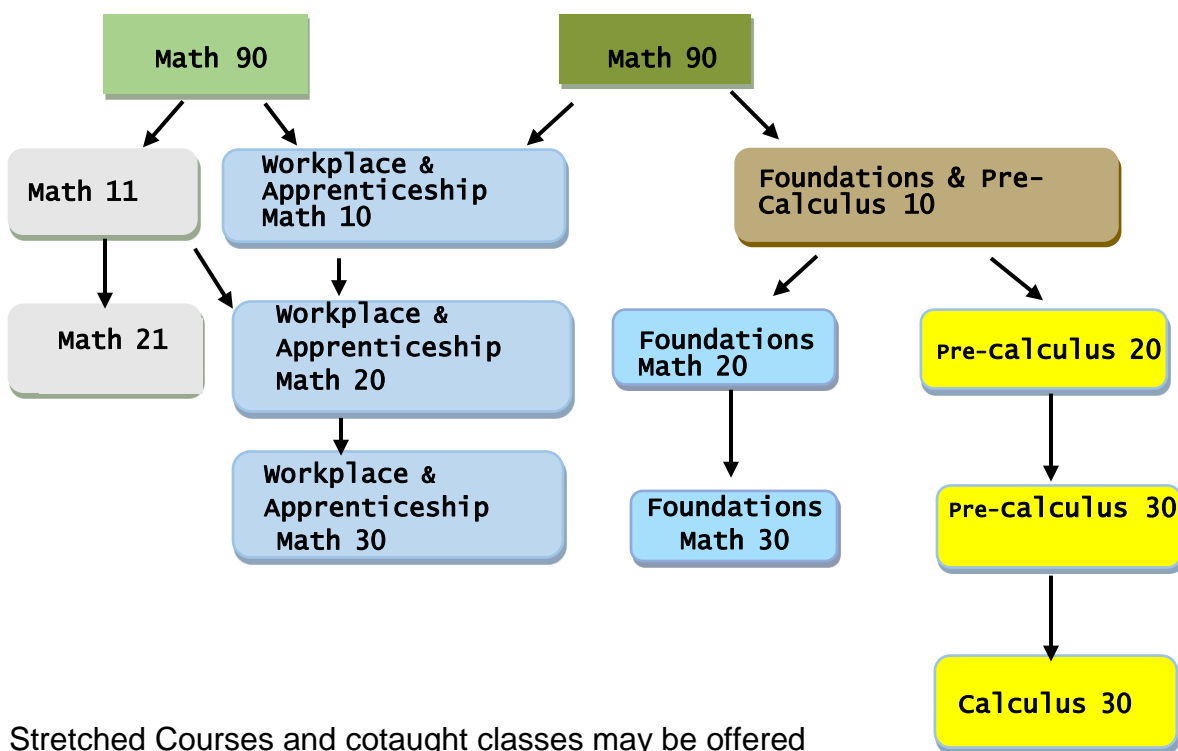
Math 90

Math 90

Math 11

Workplace & Apprenticeship Math 10

Foundations & Pre-Calculus 10

Math 21

Workplace & Apprenticeship Math 20

Foundations Math 20

Pre-Calculus 20

Workplace & Apprenticeship Math 30

Foundations Math 30

Pre-calculus 30

Calculus 30

Stretched Courses and cotaught classes may be offered